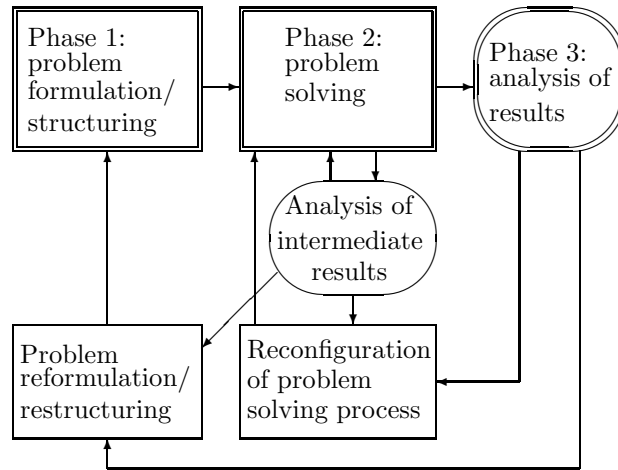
Phase 1: problem formulation/ structuring

Phase 2: problem solving

Phase 3: analysis of results

Analysis of intermediate results

Problem reformulation/ restructuring

Reconfiguration of problem solving process